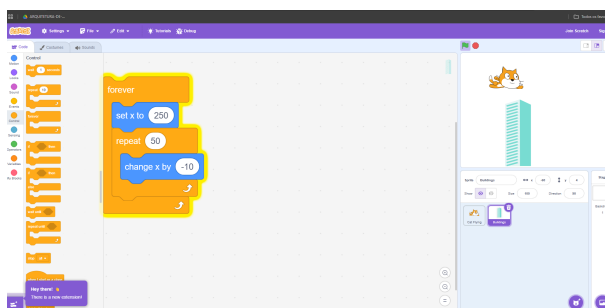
ANLEITUNG-DI...

Scratch Settings File Edit Tutorials Debug

Join Scratch

Code Costumes Sounds

Motion Looks Sound Events Control Sensing Operators Variables My Blocks

Control

wait 1 seconds

repeat 10

forever

if then

if then else

wait until

repeat until

stop all

when I start as a clone

forever
set x to 250
repeat 50
change x by -10

Sprite Buildings
x 80 y 0
Show
Size 100
Direction 90

Cat Flying
Buildings

Stage

Hey there! There is a new extension!